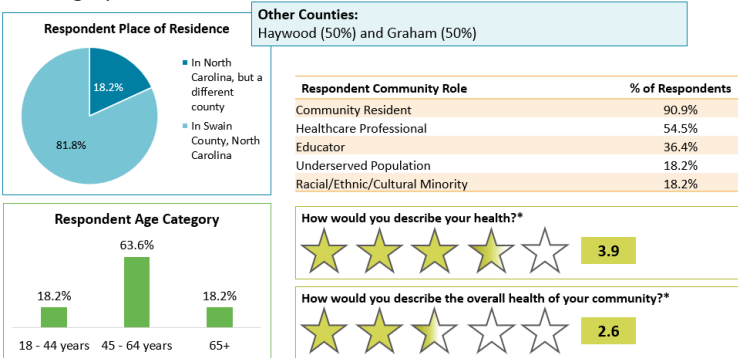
Respondent Place of Residence

18.2%

81.8%

In North Carolina, but a different county

In Swain County, North Carolina

Other Counties:
Haywood (50%) and Graham (50%)

| Respondent Community Role | % of Respondents |
|---|---|
| Community Resident | 90.9% |
| Healthcare Professional | 54.5% |
| Educator | 36.4% |
| Underserved Population | 18.2% |
| Racial/Ethnic/Cultural Minority | 18.2% |

Respondent Age Category

18.2%

63.6%

18.2%

18 - 44 years

45 - 64 years

65+

How would you describe your health?*

3.9

How would you describe the overall health of your community?*

2.6